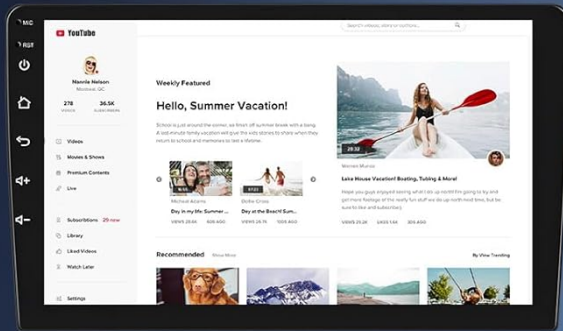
MIC
RST
YouTube
Nennie Nelson
Montreal, QC
278
36.5K
Videos
Movies & Shows
Premium Contents
Live
Subscriptions 29 new
Library
Liked Videos
Watch Later
Settings
Search videos, movies or creators
Weekly Featured
Hello, Summer Vacation!
School is just around the corner, we finish off summer break with a bang. A last-minute family vacation will give the kids stories to share when they return to school and memories to last a lifetime.
Michael Acosta
Day in my life: Summer ...
Bettie Cross
Day at the Beach! Sum...
29:32
Warren Munoz
Lake House Vacation! Boating, Tubing & More!
Recommended
By View Trending